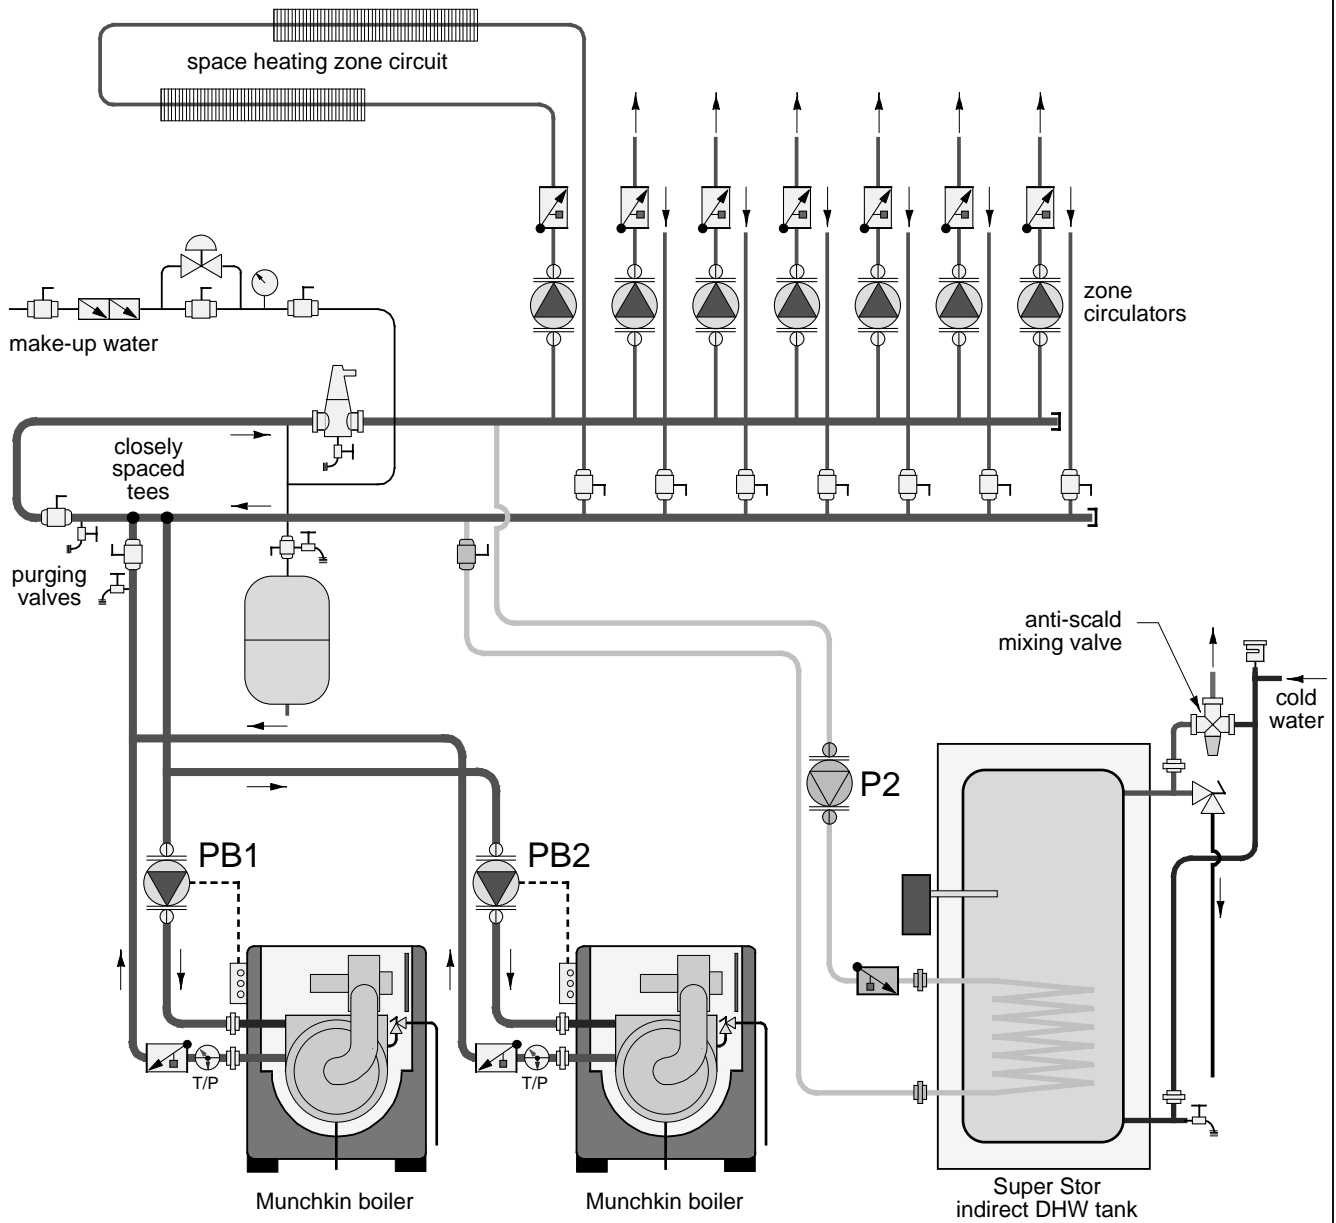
space heating zone circuit

zone circulators

make-up water

closely spaced tees

purging valves

anti-scald mixing valve

cold water

P2

PB1

PB2

T/P

T/P

Munchkin boiler

Munchkin boiler

Super Stor indirect DHW tank